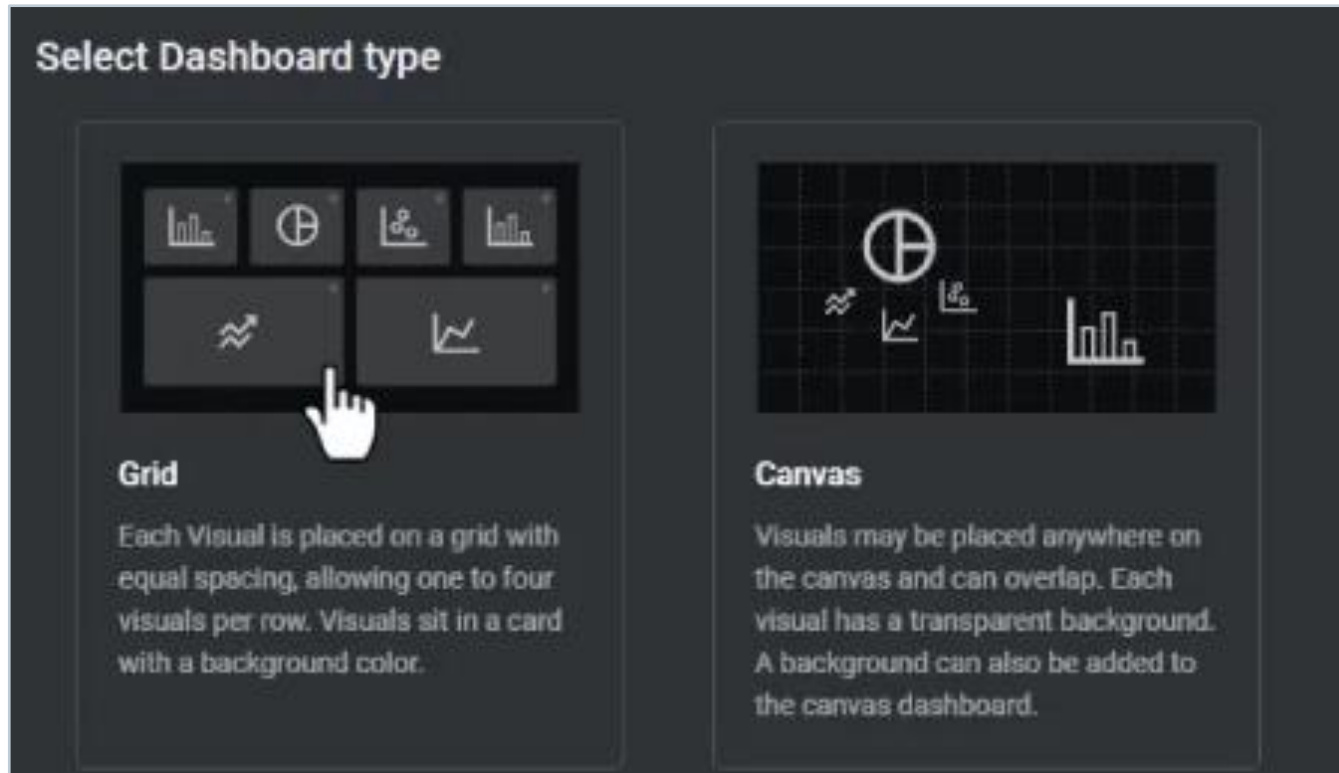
Select Dashboard type

Grid

Each Visual is placed on a grid with equal spacing, allowing one to four visuals per row. Visuals sit in a card with a background color.

Canvas

Visuals may be placed anywhere on the canvas and can overlap. Each visual has a transparent background. A background can also be added to the canvas dashboard.